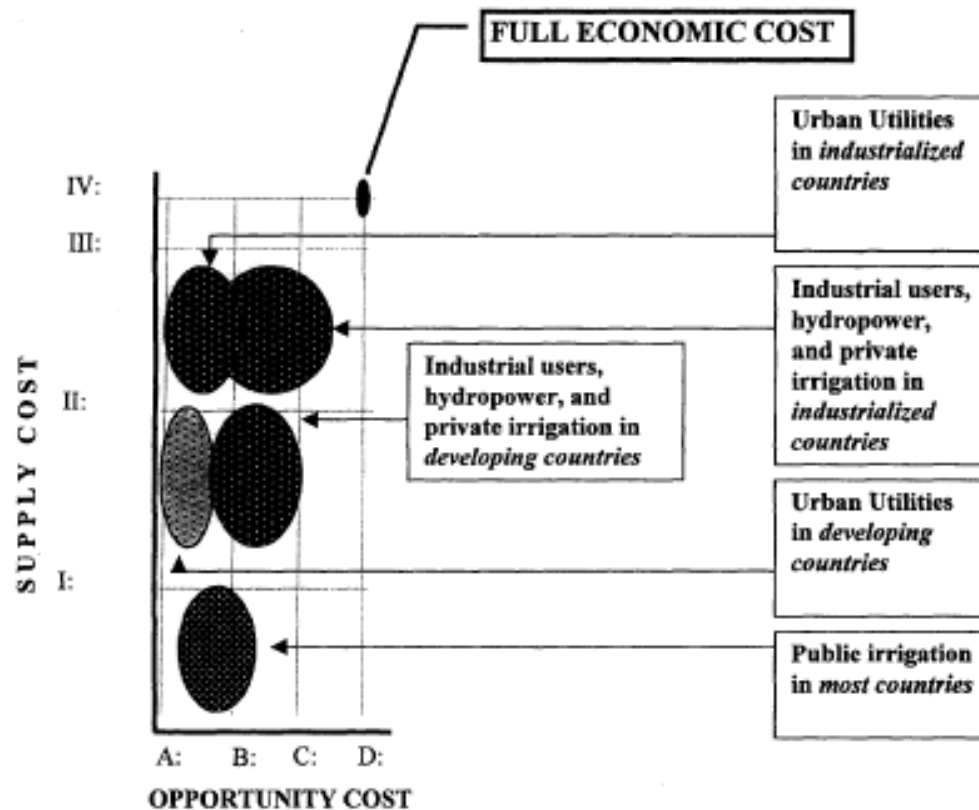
FULL ECONOMIC COST

IV:

III:

II:

I:

SUPPLY COST

Urban Utilities in *industrialized countries*

Industrial users, hydropower, and private irrigation in *industrialized countries*

Industrial users, hydropower, and private irrigation in *developing countries*

Urban Utilities in *developing countries*

Public irrigation in *most countries*

A: B: C: D:

OPPORTUNITY COST